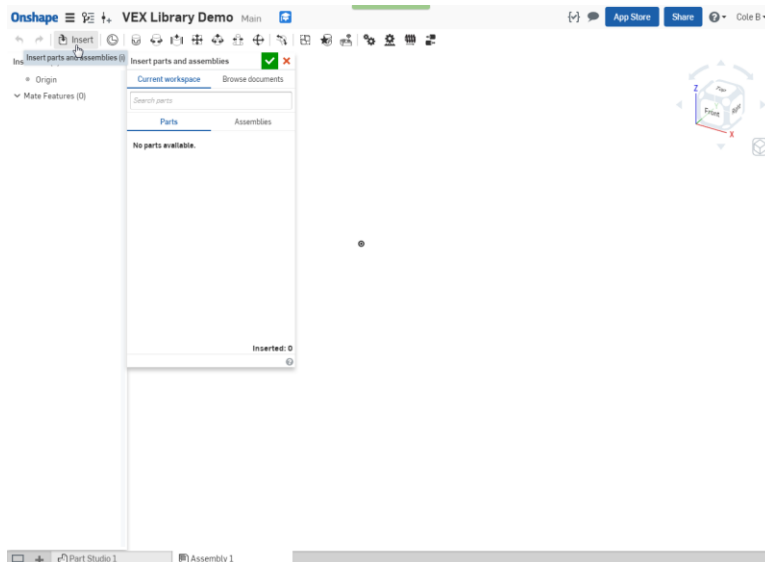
Onshape VEX Library Demo Main

App Store Share Cole B

Insert

Insert parts and assemblies (i)

Ins

Origin

Mate Features (0)

Insert parts and assemblies

Current workspace Browse documents

Search parts

Parts Assemblies

No parts available.

Inserted: 0

Top

Front

Right

Z

X

Part Studio 1 Assembly 1